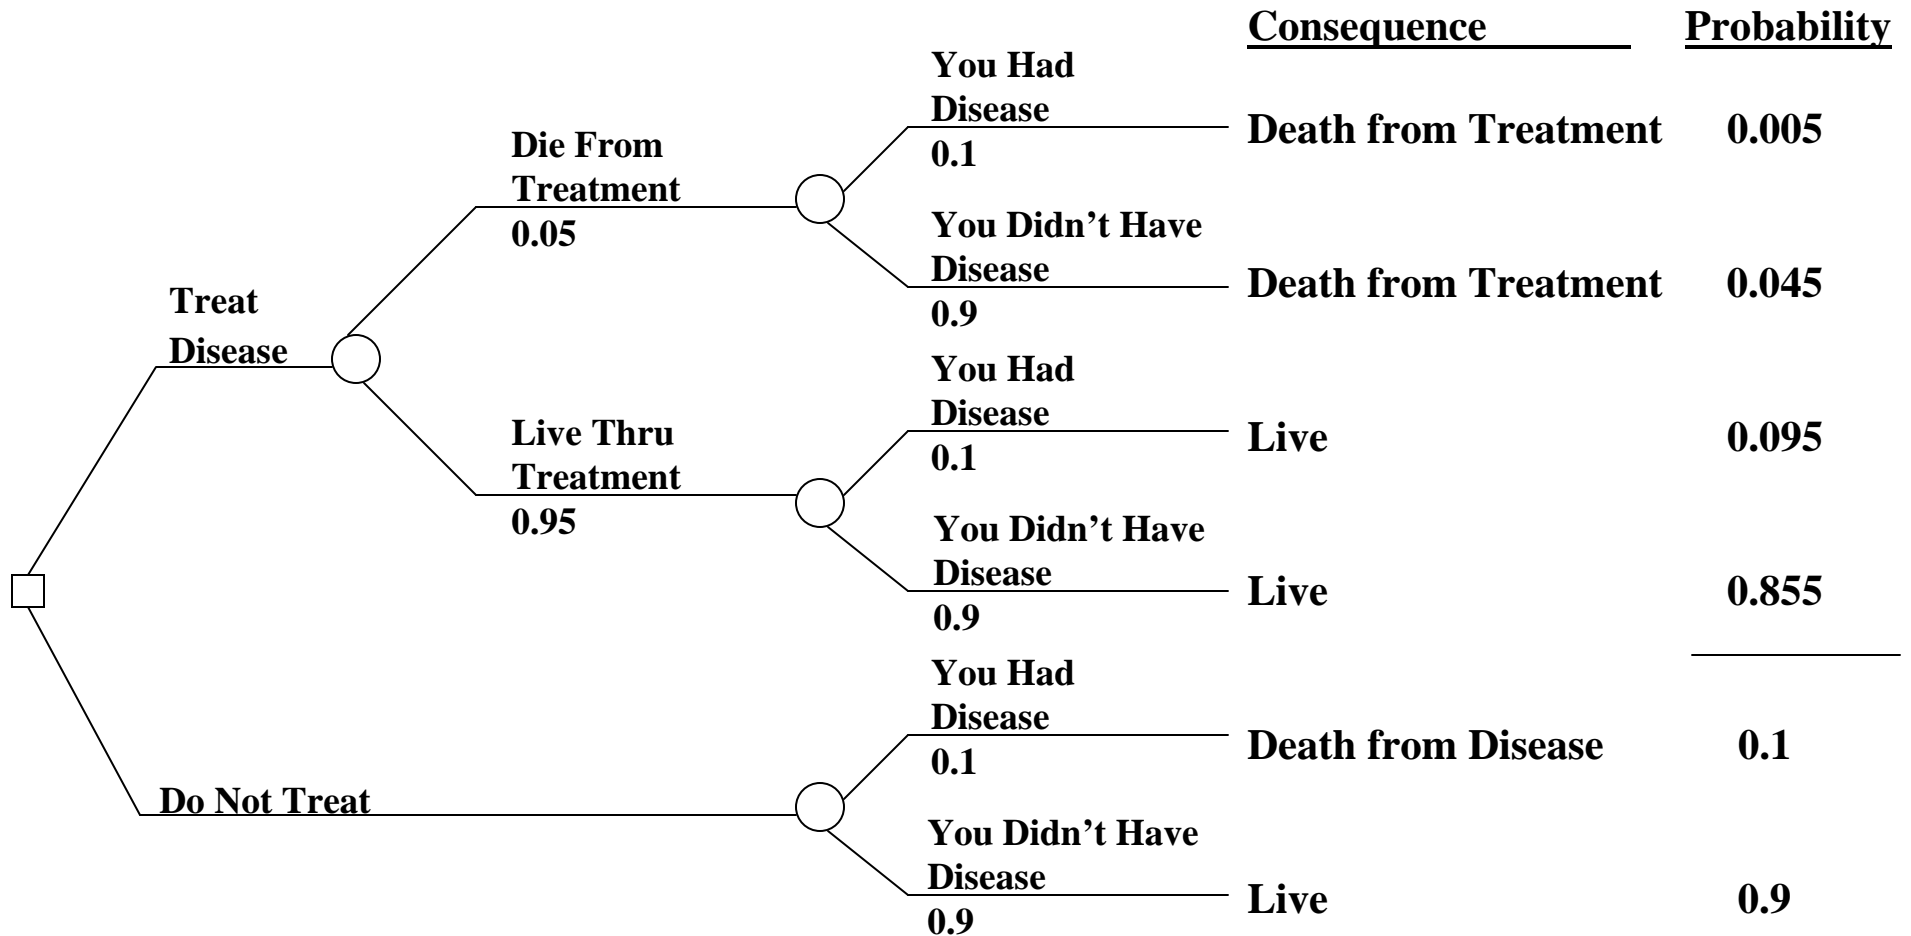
Consequence Probability

Treat Disease

Die From Treatment 0.05

You Had Disease 0.1

Death from Treatment 0.005

You Didn't Have Disease 0.9

Death from Treatment 0.045

Live Thru Treatment 0.95

You Had Disease 0.1

Live 0.095

You Didn't Have Disease 0.9

Live 0.855

Do Not Treat

You Had Disease 0.1

Death from Disease 0.1

You Didn't Have Disease 0.9

Live 0.9